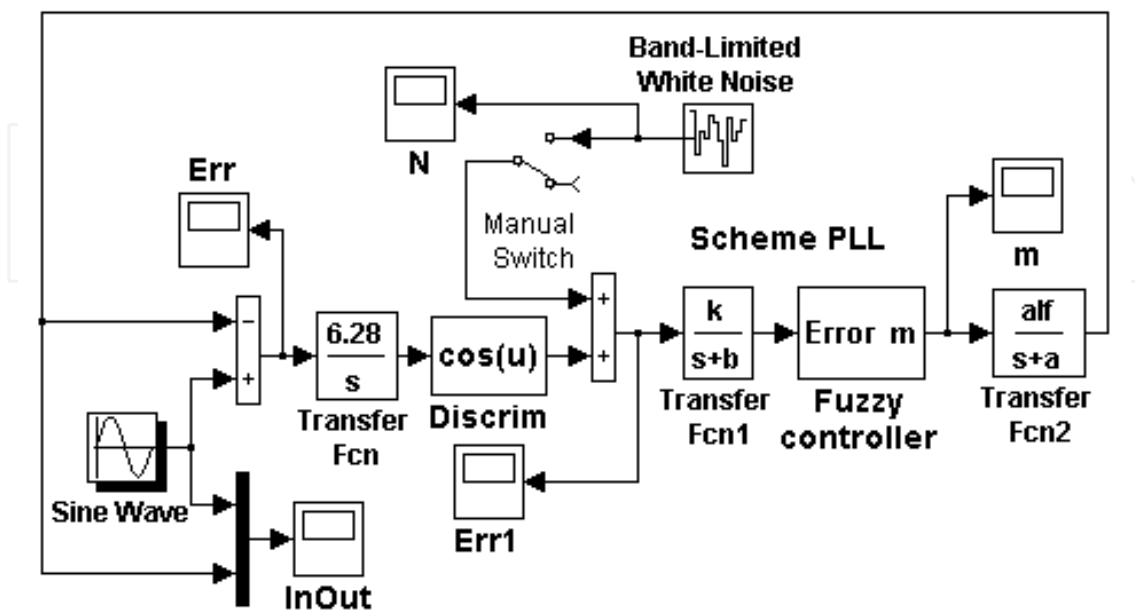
Band-Limited White Noise

N

Err

Manual Switch

Scheme PLL

m

−

+

$\frac{6.28}{s}$

Transfer Fcn

cos(u)

Discrim

+

+

$\frac{k}{s+b}$

Transfer Fcn1

Error m

Fuzzy controller

$\frac{alf}{s+a}$

Transfer Fcn2

Sine Wave

Err1

InOut